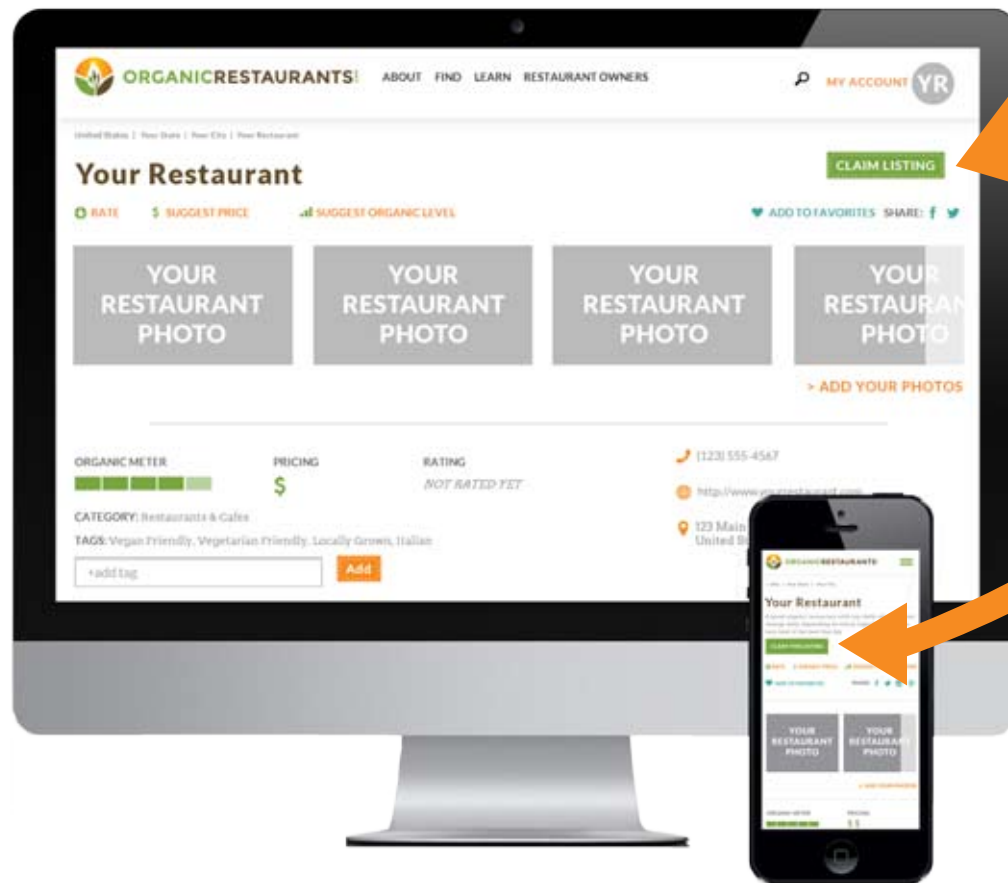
ORGANICRESTAURANTS

ABOUT FIND LEARN RESTAURANT OWNERS

MY ACCOUNT YR

United States | Your State | Your City | Your Restaurant

Your Restaurant

CLAIM LISTING

RATE $ SUGGEST PRICE SUGGEST ORGANIC LEVELS

ADD TO FAVORITES SHARE:

YOUR RESTAURANT PHOTO

YOUR RESTAURANT PHOTO

YOUR RESTAURANT PHOTO

YOU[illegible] RESTAURA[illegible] PHOT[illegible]

> ADD YOUR PHOTOS

ORGANIC METER

PRICING

$

RATING

NOT RATED YET

(123) 555-4567

http://www.yo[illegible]

123 Main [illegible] United S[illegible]

CATEGORY: Restaurants & Cafes

TAGS: Vegan Friendly, Vegetarian Friendly, Locally Grown, Italian

+add tag

Add

ORGANICRESTAURANTS

Your Restaurant

CLAIM LISTING

YOUR RESTAURANT PHOTO

YOUR RESTAURANT PHOTO